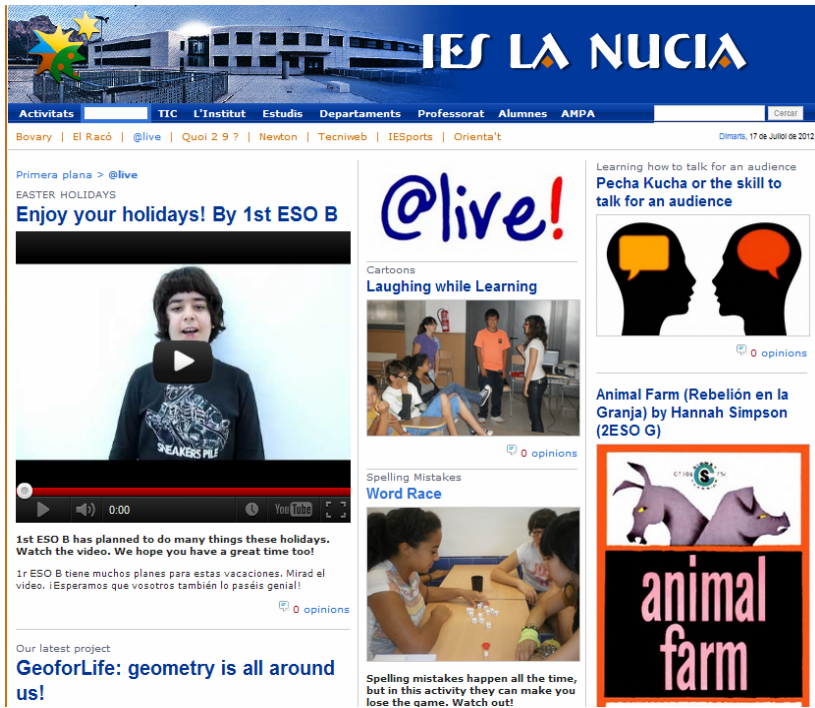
IES LA NUCIA

Activitats | TIC | L'Institut | Estudis | Departaments | Professorat | Alumnes | AMPA | Cercar

Bovary | El Racó | @live | Quoi 2 9 ? | Newton | Tecniweb | IESports | Orienta't

Dimarts, 17 de Juliol de 2012

Primera plana > @live

EASTER HOLIDAYS

Enjoy your holidays! By 1st ESO B

SNEAKERS PILE

0:00

YouTube

1st ESO B has planned to do many things these holidays. Watch the video. We hope you have a great time too!

1r ESO B tiene muchos planes para estas vacaciones. Mirad el video. ¡Esperamos que vosotros también lo paséis genial!

0 opinions

Our latest project

GeoforLife: geometry is all around us!

@live!

Cartoons

Laughing while Learning

0 opinions

Spelling Mistakes

Word Race

Spelling mistakes happen all the time, but in this activity they can make you lose the game. Watch out!

Learning how to talk for an audience

Pecha Kucha or the skill to talk for an audience

0 opinions

Animal Farm (Rebelión en la Granja) by Hannah Simpson (2ESO G)

animal farm